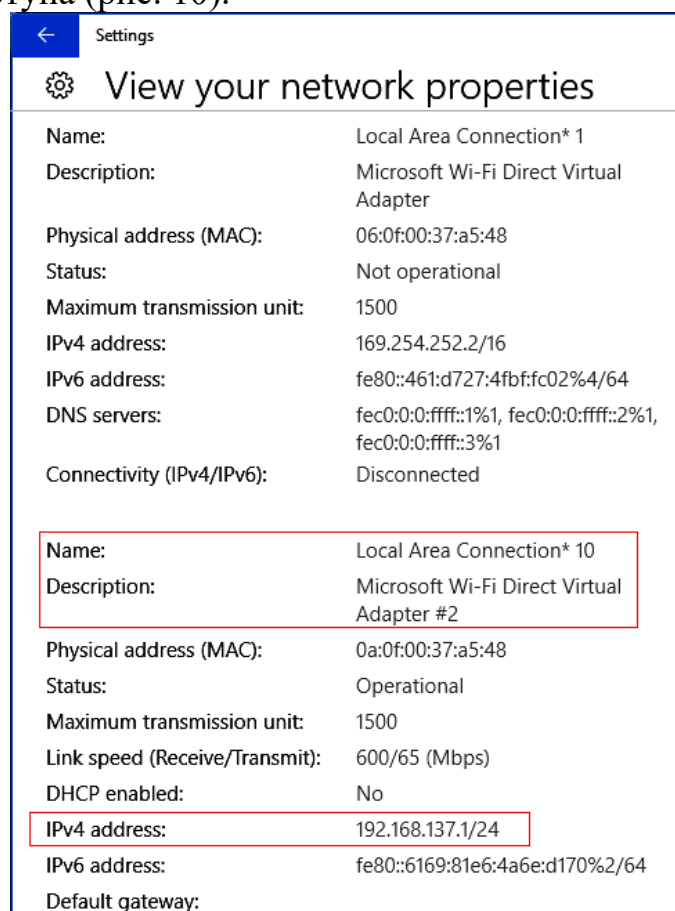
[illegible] (рис. 16).

Settings

View your network properties

| | |
|---|---|
| Name: | Local Area Connection* 1 |
| Description: | Microsoft Wi-Fi Direct Virtual Adapter |
| Physical address (MAC): | 06:0f:00:37:a5:48 |
| Status: | Not operational |
| Maximum transmission unit: | 1500 |
| IPv4 address: | 169.254.252.2/16 |
| IPv6 address: | fe80::461:d727:4fbf:fc02%4/64 |
| DNS servers: | fec0:0:0:ffff::1%1, fec0:0:0:ffff::2%1, fec0:0:0:ffff::3%1 |
| Connectivity (IPv4/IPv6): | Disconnected |

| | |
|---|---|
| Name: | Local Area Connection* 10 |
| Description: | Microsoft Wi-Fi Direct Virtual Adapter #2 |
| Physical address (MAC): | 0a:0f:00:37:a5:48 |
| Status: | Operational |
| Maximum transmission unit: | 1500 |
| Link speed (Receive/Transmit): | 600/65 (Mbps) |
| DHCP enabled: | No |
| IPv4 address: | 192.168.137.1/24 |
| IPv6 address: | fe80::6169:81e6:4a6e:d170%2/64 |
| Default gateway: | |